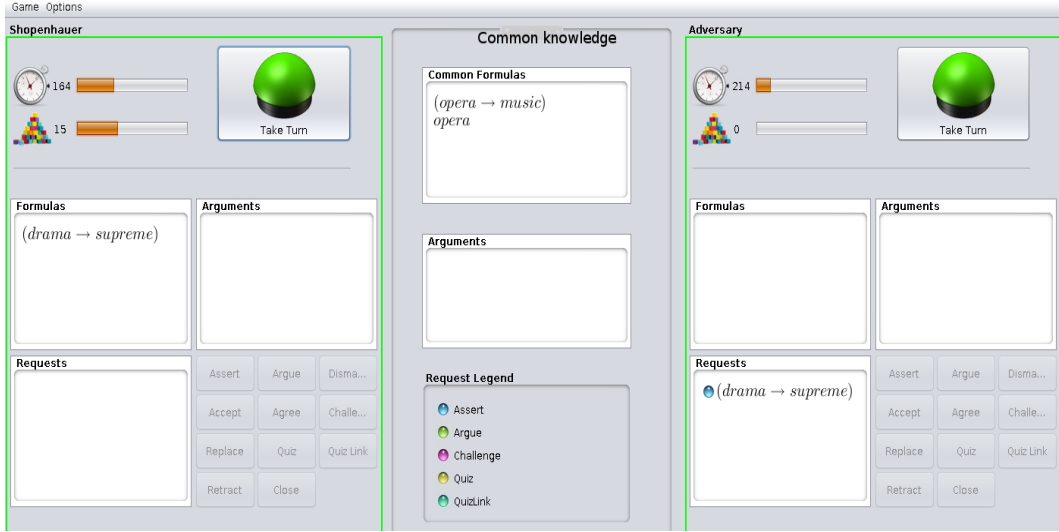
Game Options

Shopenhauer

164

15

Take Turn

Formulas

$(drama \rightarrow supreme)$

Arguments

Requests

Assert Argue Disma...

Accept Agree Challe...

Replace Quiz Quiz Link

Retract Close

Common knowledge

Common Formulas

$(opera \rightarrow music)$
$opera$

Arguments

Request Legend

Assert
Argue
Challenge
Quiz
QuizLink

Adversary

214

0

Take Turn

Formulas

Arguments

Requests

$(drama \rightarrow supreme)$

Assert Argue Disma...

Accept Agree Challe...

Replace Quiz Quiz Link

Retract Close